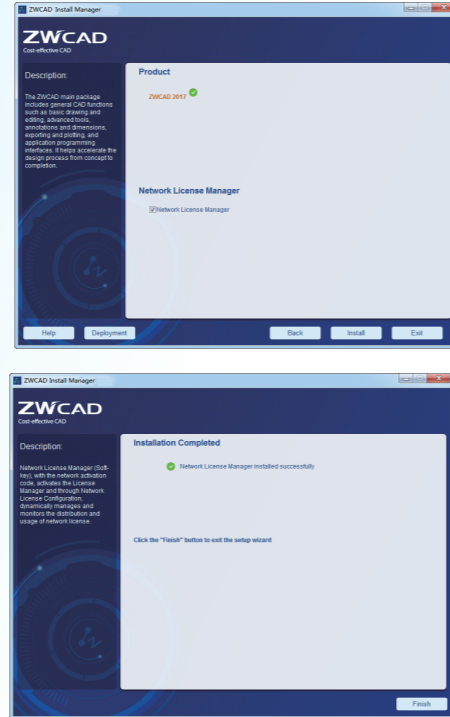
ZWCAD Install Manager

ZWCAD
Cost-effective CAD

Description:

The ZWCAD main package includes general CAD functions such as basic drawing and editing, advanced tools, annotations and dimensions, exporting and plotting, and application programming interfaces. It helps accelerate the design process from concept to completion.

Product

ZWCAD 2017

Network License Manager

Network License Manager

Help Deployment Back Install Exit

ZWCAD Install Manager

ZWCAD
Cost-effective CAD

Description:

Network License Manager (Soft-key), with the network activation code, activates the License Manager and through Network License Configuration, dynamically manages and monitors the distribution and usage of network license.

Installation Completed

Network License Manager installed successfully

Click the "Finish" button to exit the setup wizard

Finish